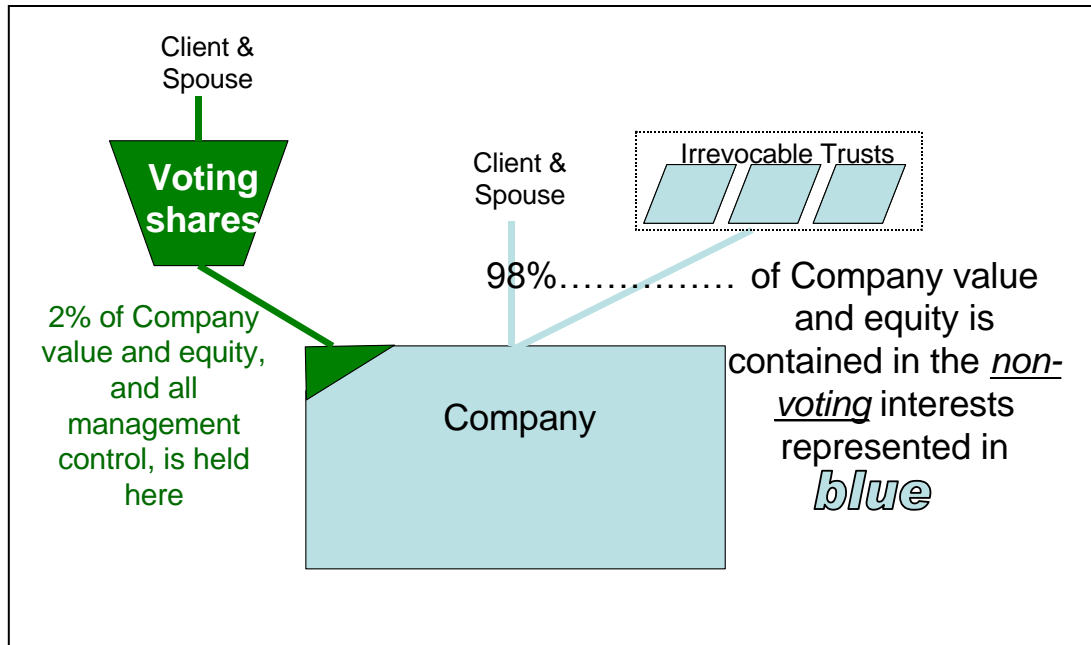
Client & Spouse

Voting shares

2% of Company value and equity, and all management control, is held here

Client & Spouse

Irrevocable Trusts

98%…………… of Company value and equity is contained in the *non-voting* interests represented in blue

Company